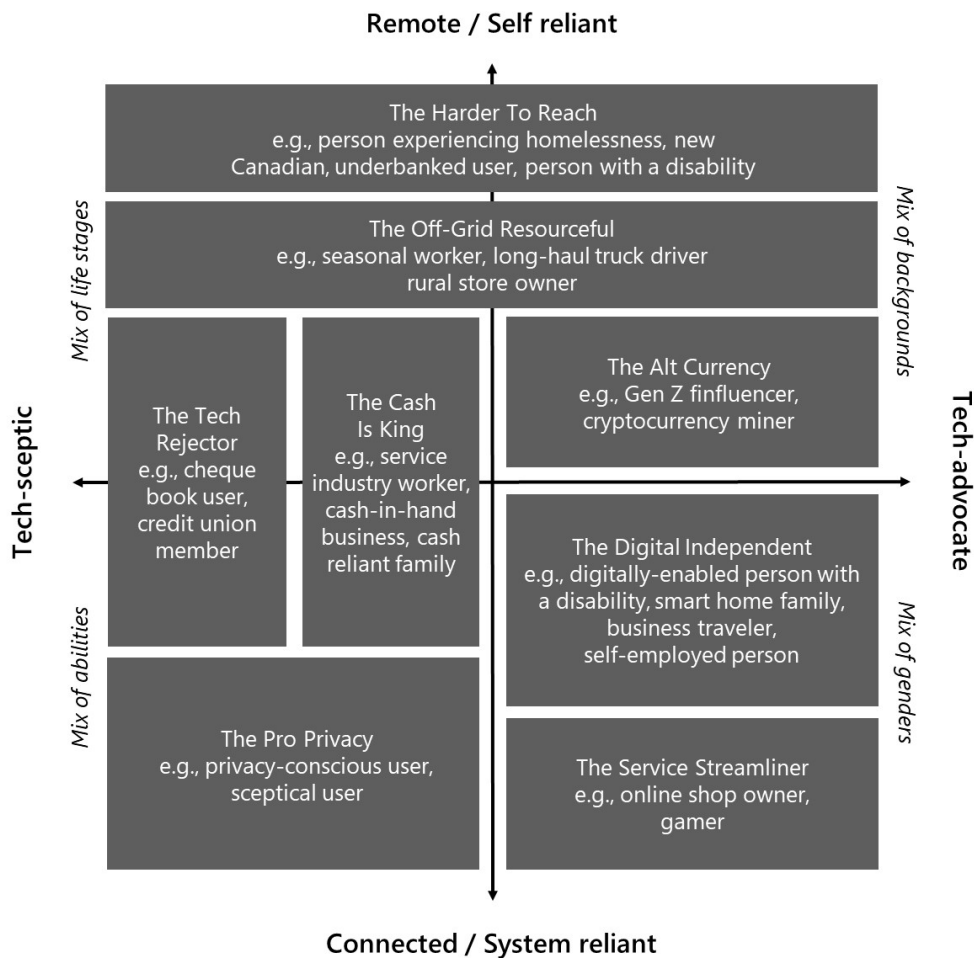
Remote / Self reliant

The Harder To Reach
e.g., person experiencing homelessness, new Canadian, underbanked user, person with a disability

The Off-Grid Resourceful
e.g., seasonal worker, long-haul truck driver rural store owner

Mix of life stages

Mix of backgrounds

Tech-sceptic

The Tech Rejector
e.g., cheque book user, credit union member

The Cash Is King
e.g., service industry worker, cash-in-hand business, cash reliant family

The Alt Currency
e.g., Gen Z finfluencer, cryptocurrency miner

Tech-advocate

The Digital Independent
e.g., digitally-enabled person with a disability, smart home family, business traveler, self-employed person

Mix of abilities

Mix of genders

The Pro Privacy
e.g., privacy-conscious user, sceptical user

The Service Streamliner
e.g., online shop owner, gamer

Connected / System reliant